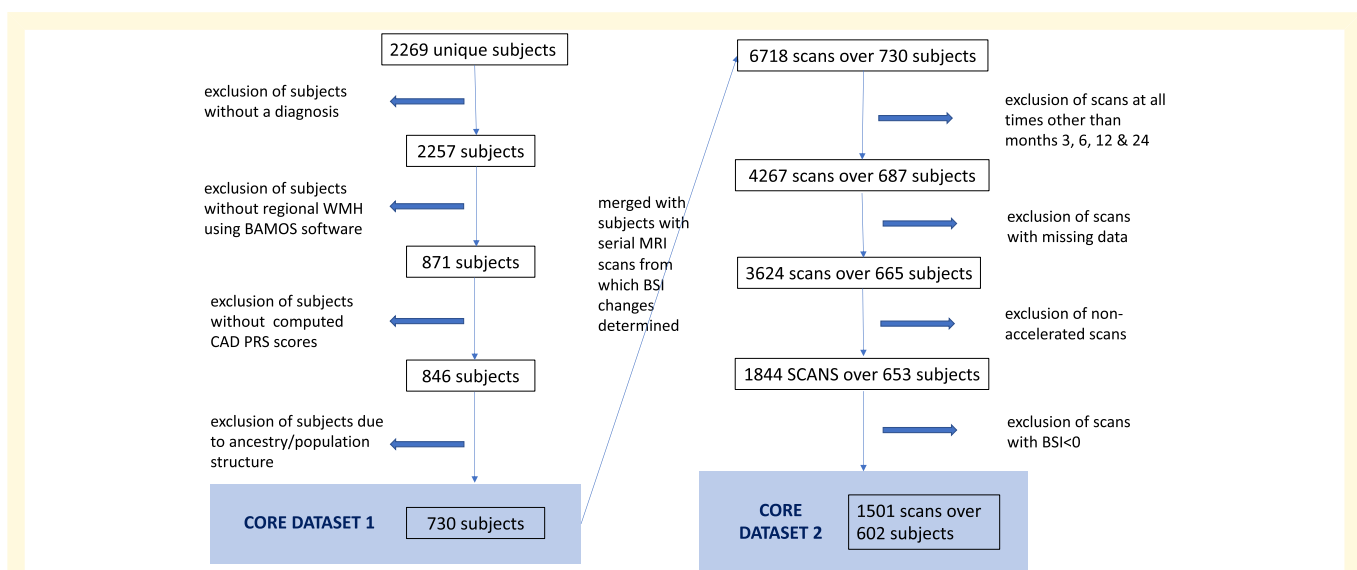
2269 unique subjects

exclusion of subjects without a diagnosis

2257 subjects

exclusion of subjects without regional WMH using BAMOS software

871 subjects

exclusion of subjects without computed CAD PRS scores

846 subjects

exclusion of subjects due to ancestry/population structure

CORE DATASET 1

730 subjects

merged with subjects with serial MRI scans from which BSI changes determined

6718 scans over 730 subjects

exclusion of scans at all times other than months 3, 6, 12 & 24

4267 scans over 687 subjects

exclusion of scans with missing data

3624 scans over 665 subjects

exclusion of non-accelerated scans

1844 SCANS over 653 subjects

exclusion of scans with BSI<0

CORE DATASET 2

1501 scans over 602 subjects